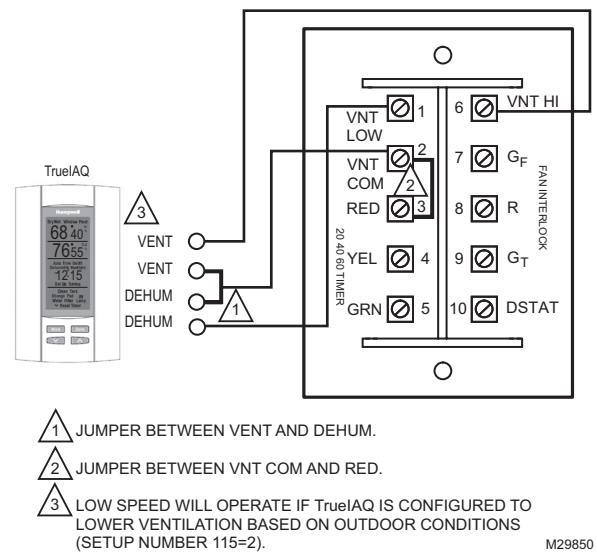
TrueIAQ

Honeywell

68 40

76 55

12 15

3

VENT

VENT

DEHUM

DEHUM

1

VNT LOW 1

VNT COM 2

2

RED 3

YEL 4

GRN 5

20 40 60 TIMER

6 VNT HI

7 $G_F$

8 R

9 $G_T$

10 DSTAT

FAN INTERLOCK

1 JUMPER BETWEEN VENT AND DEHUM.

2 JUMPER BETWEEN VNT COM AND RED.

3 LOW SPEED WILL OPERATE IF TrueIAQ IS CONFIGURED TO LOWER VENTILATION BASED ON OUTDOOR CONDITIONS (SETUP NUMBER 115=2).

M29850